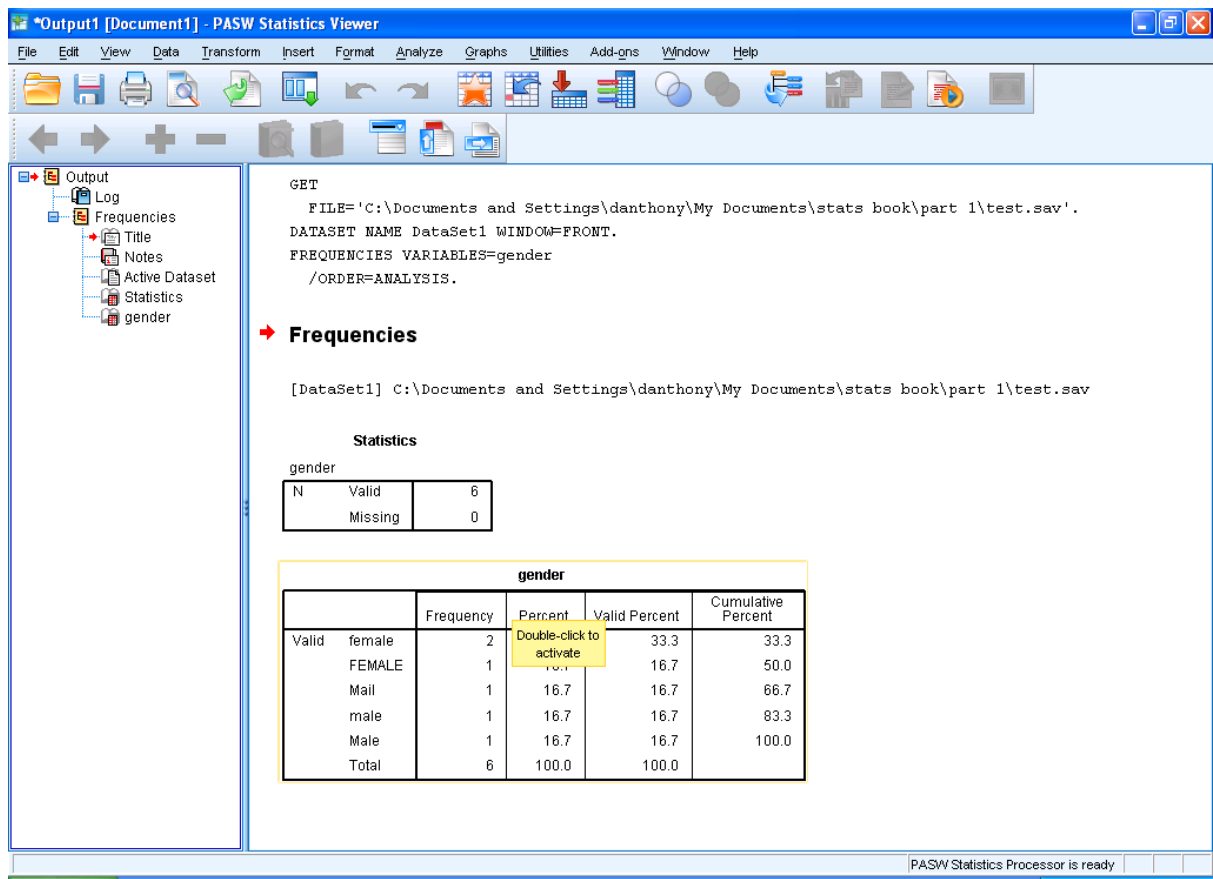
*Output1 [Document1] - PASW Statistics Viewer

File Edit View Data Transform Insert Format Analyze Graphs Utilities Add-ons Window Help

Output
Log
Frequencies
Title
Notes
Active Dataset
Statistics
gender

GET
FILE='C:\Documents and Settings\danthony\My Documents\stats book\part 1\test.sav'.
DATASET NAME DataSet1 WINDOW=FRONT.
FREQUENCIES VARIABLES=gender
/ORDER=ANALYSIS.

Frequencies

[DataSet1] C:\Documents and Settings\danthony\My Documents\stats book\part 1\test.sav

Statistics

gender

| | | |
|---|---|---|
| N | Valid | 6 |
| | Missing | 0 |

gender

| | | Frequency | Percent | Valid Percent | Cumulative Percent |
|---|---|---|---|---|---|
| Valid | female | 2 | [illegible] | 33.3 | 33.3 |
| | FEMALE | 1 | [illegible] | 16.7 | 50.0 |
| | Mail | 1 | 16.7 | 16.7 | 66.7 |
| | male | 1 | 16.7 | 16.7 | 83.3 |
| | Male | 1 | 16.7 | 16.7 | 100.0 |
| | Total | 6 | 100.0 | 100.0 | |

Double-click to activate

PASW Statistics Processor is ready